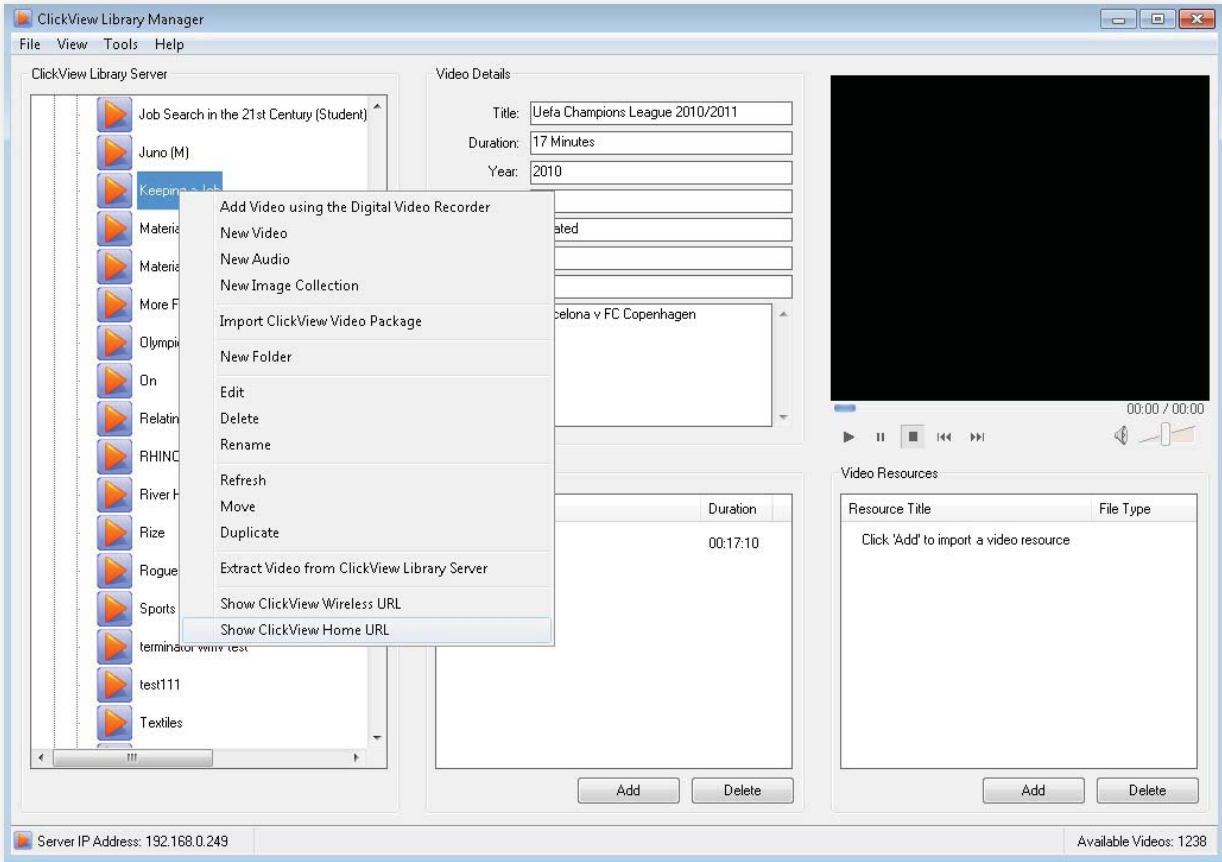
ClickView Library Manager

File View Tools Help

ClickView Library Server

Job Search in the 21st Century (Student)
Juno (M)
Keeping a Job
Materia
Materia
More F
Olympi
On
Relatin
RHINO
River H
Rize
Rogue
Sports
terminator with test
test111
Textiles

Video Details

Title: Uefa Champions League 2010/2011
Duration: 17 Minutes
Year: 2010
ated
celona v FC Copenhagen

Add Video using the Digital Video Recorder
New Video
New Audio
New Image Collection
Import ClickView Video Package
New Folder
Edit
Delete
Rename
Refresh
Move
Duplicate
Extract Video from ClickView Library Server
Show ClickView Wireless URL
Show ClickView Home URL

Duration
00:17:10

Add Delete

00:00 / 00:00

Video Resources

| Resource Title | File Type |
|---|---|
| Click 'Add' to import a video resource | |

Add Delete

Server IP Address: 192.168.0.249

Available Videos: 1238